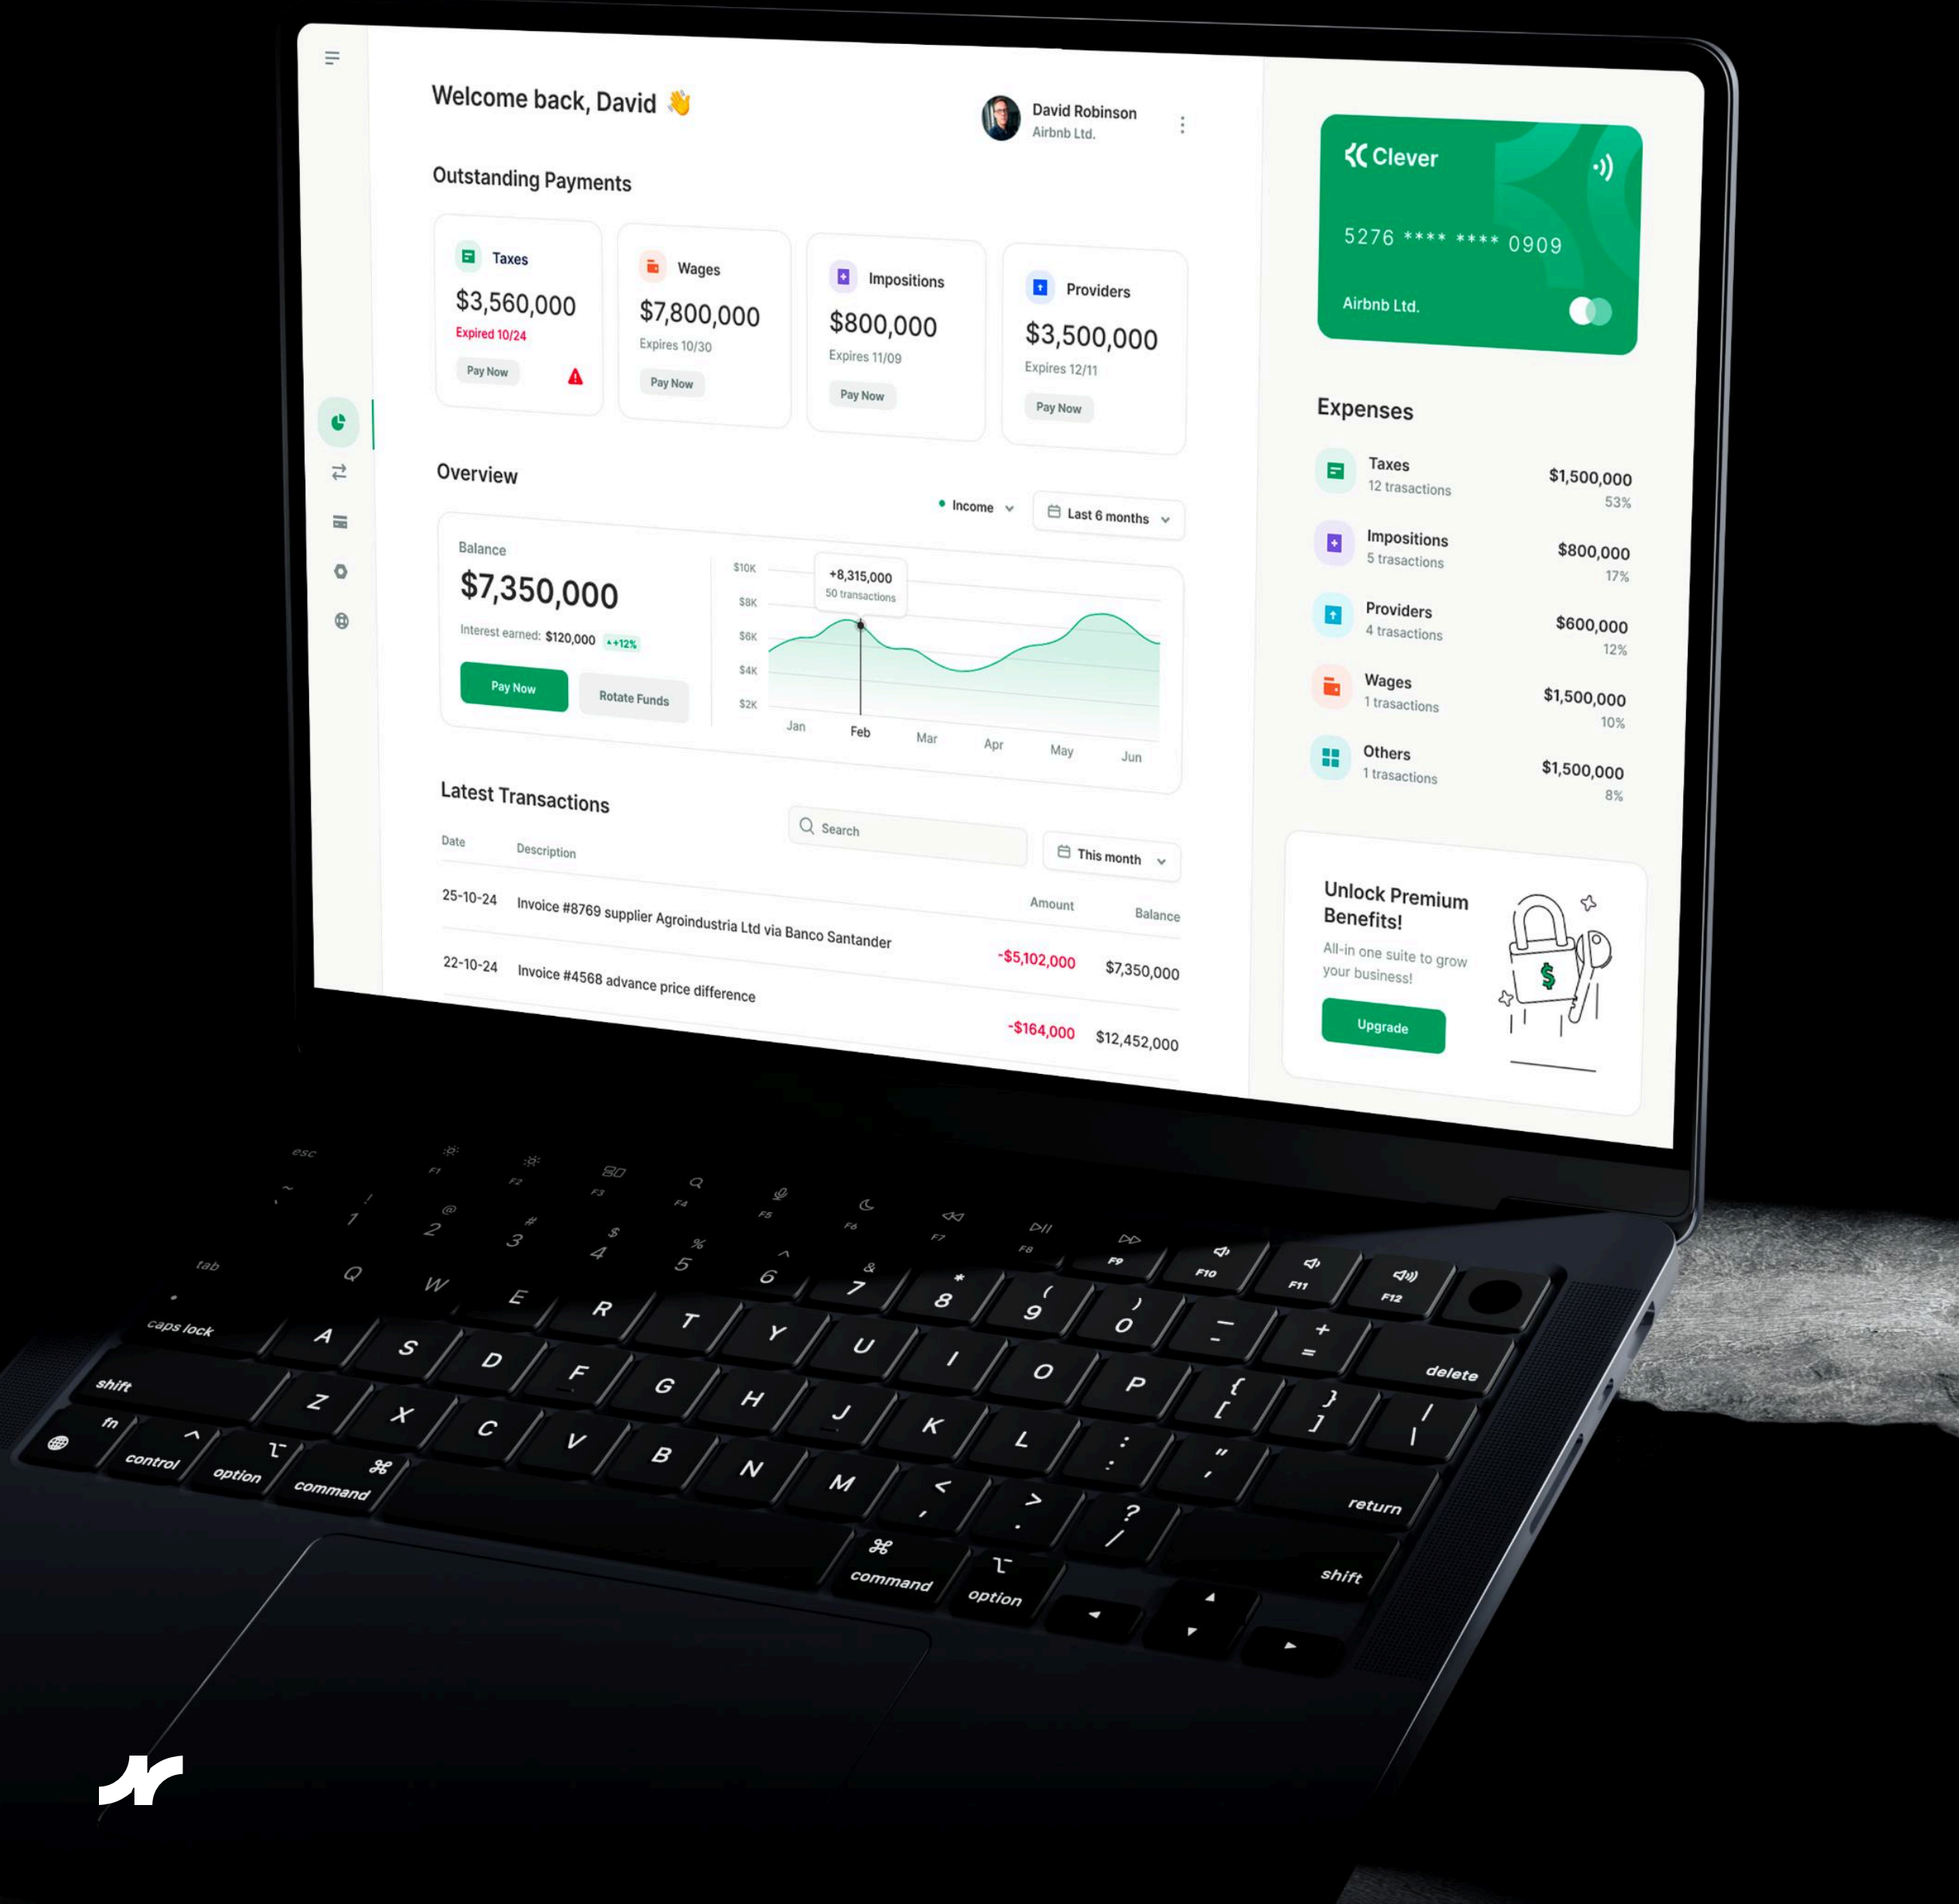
Welcome back, David 👋

David Robinson
Airbnb Ltd.

Outstanding Payments

Taxes
$3,560,000
Expired 10/24
Pay Now

Wages
$7,800,000
Expires 10/30
Pay Now

Impositions
$800,000
Expires 11/09
Pay Now

Providers
$3,500,000
Expires 12/11
Pay Now

Overview

Income
Last 6 months

Balance
$7,350,000
Interest earned: $120,000 +12%
Pay Now
Rotate Funds

$10K
$8K
$6K
$4K
$2K
+8,315,000
50 transactions
Jan
Feb
Mar
Apr
May
Jun

Latest Transactions

Search
This month

| Date | Description | Amount | Balance |
|---|---|---|---|
| 25-10-24 | Invoice #8769 supplier Agroindustria Ltd via Banco Santander | -$5,102,000 | $7,350,000 |
| 22-10-24 | Invoice #4568 advance price difference | -$164,000 | $12,452,000 |

Clever
5276 **** **** 0909
Airbnb Ltd.

Expenses

Taxes
12 trasactions
$1,500,000
53%

Impositions
5 trasactions
$800,000
17%

Providers
4 trasactions
$600,000
12%

Wages
1 trasactions
$1,500,000
10%

Others
1 trasactions
$1,500,000
8%

Unlock Premium Benefits!
All-in one suite to grow your business!
Upgrade

esc F1 F2 F3 F4 F5 F6 F7 F8 F9 F10 F11 F12
~ ` ! 1 @ 2 # 3 $ 4 % 5 ^ 6 & 7 * 8 ( 9 ) 0 _ - + =
tab Q W E R T Y U I O P { [ } ] | \
caps lock A S D F G H J K L : ; " ' delete
shift Z X C V B N M < , > . ? / return
fn control option command command option shift